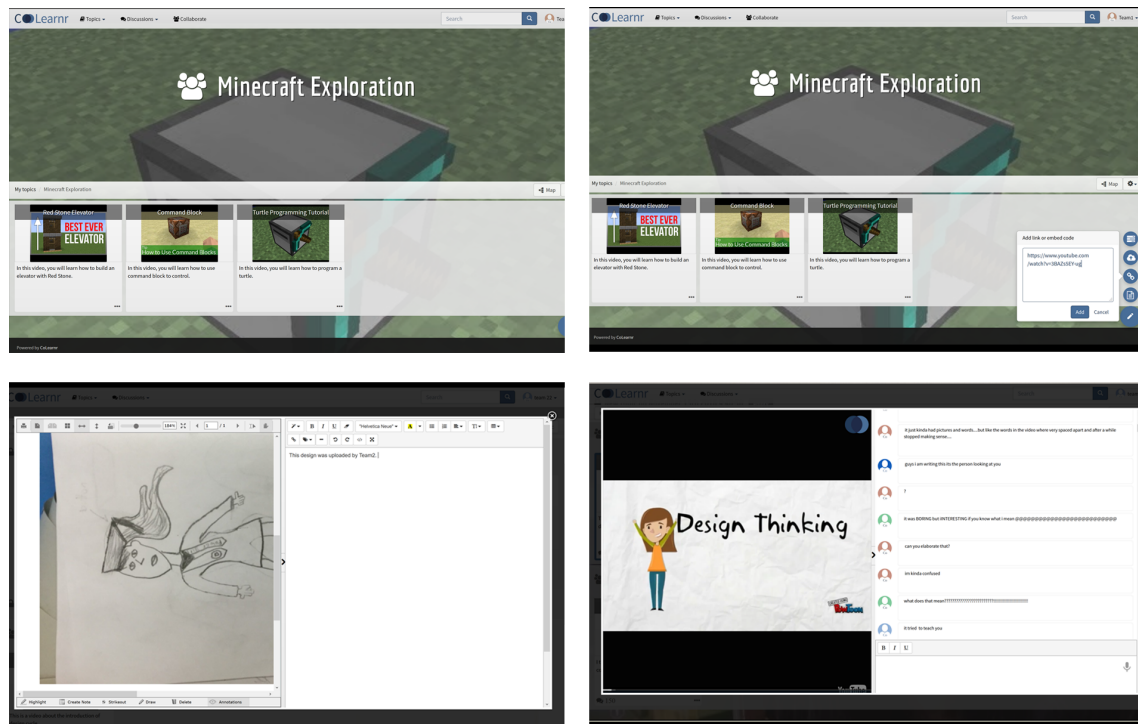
CoLearnr Topics Discussions Collaborate Search Team

Minecraft Exploration

My topics / Minecraft Exploration Map

Red Stone Elevator
BEST EVER ELEVATOR
In this video, you will learn how to build an elevator with Red Stone.

Command Block
How to Use Command Blocks
In this video, you will learn how to use command block to control.

Turtle Programming Tutorial
In this video, you will learn how to program a turtle.

Powered by CoLearnr

CoLearnr Topics Discussions Collaborate Search Team2

Minecraft Exploration

My topics / Minecraft Exploration Map

Red Stone Elevator
BEST EVER ELEVATOR
In this video, you will learn how to build an elevator with Red Stone.

Command Block
How to Use Command Blocks
In this video, you will learn how to use command block to control.

Turtle Programming Tutorial
In this video, you will learn how to program a turtle.

Add link or embed code
https://www.youtube.com/watch?v=3BAZsSEYog
Add Cancel

Powered by CoLearnr

CoLearnr Topics Discussions

184% 1 / 1
"Helvetica Neue"
This design was uploaded by Team2.

Highlight Create Note Strikeout Draw Delete Annotations

Design Thinking

it just kinda had pictures and words....but like the words in the video where very spaced apart and after a while stopped making sense...

guys i am writing this its the person looking at you

?

it was BORING but INTERESTING if you know what i mean @@@@@@@@@@@@@@@@@@@@@@@@@@@@

can you elaborate that?

im kinda confused

what does that mean???????????????????????????????!!!!!!!!!!!!!!!!!!

it tried to teach you

B I U